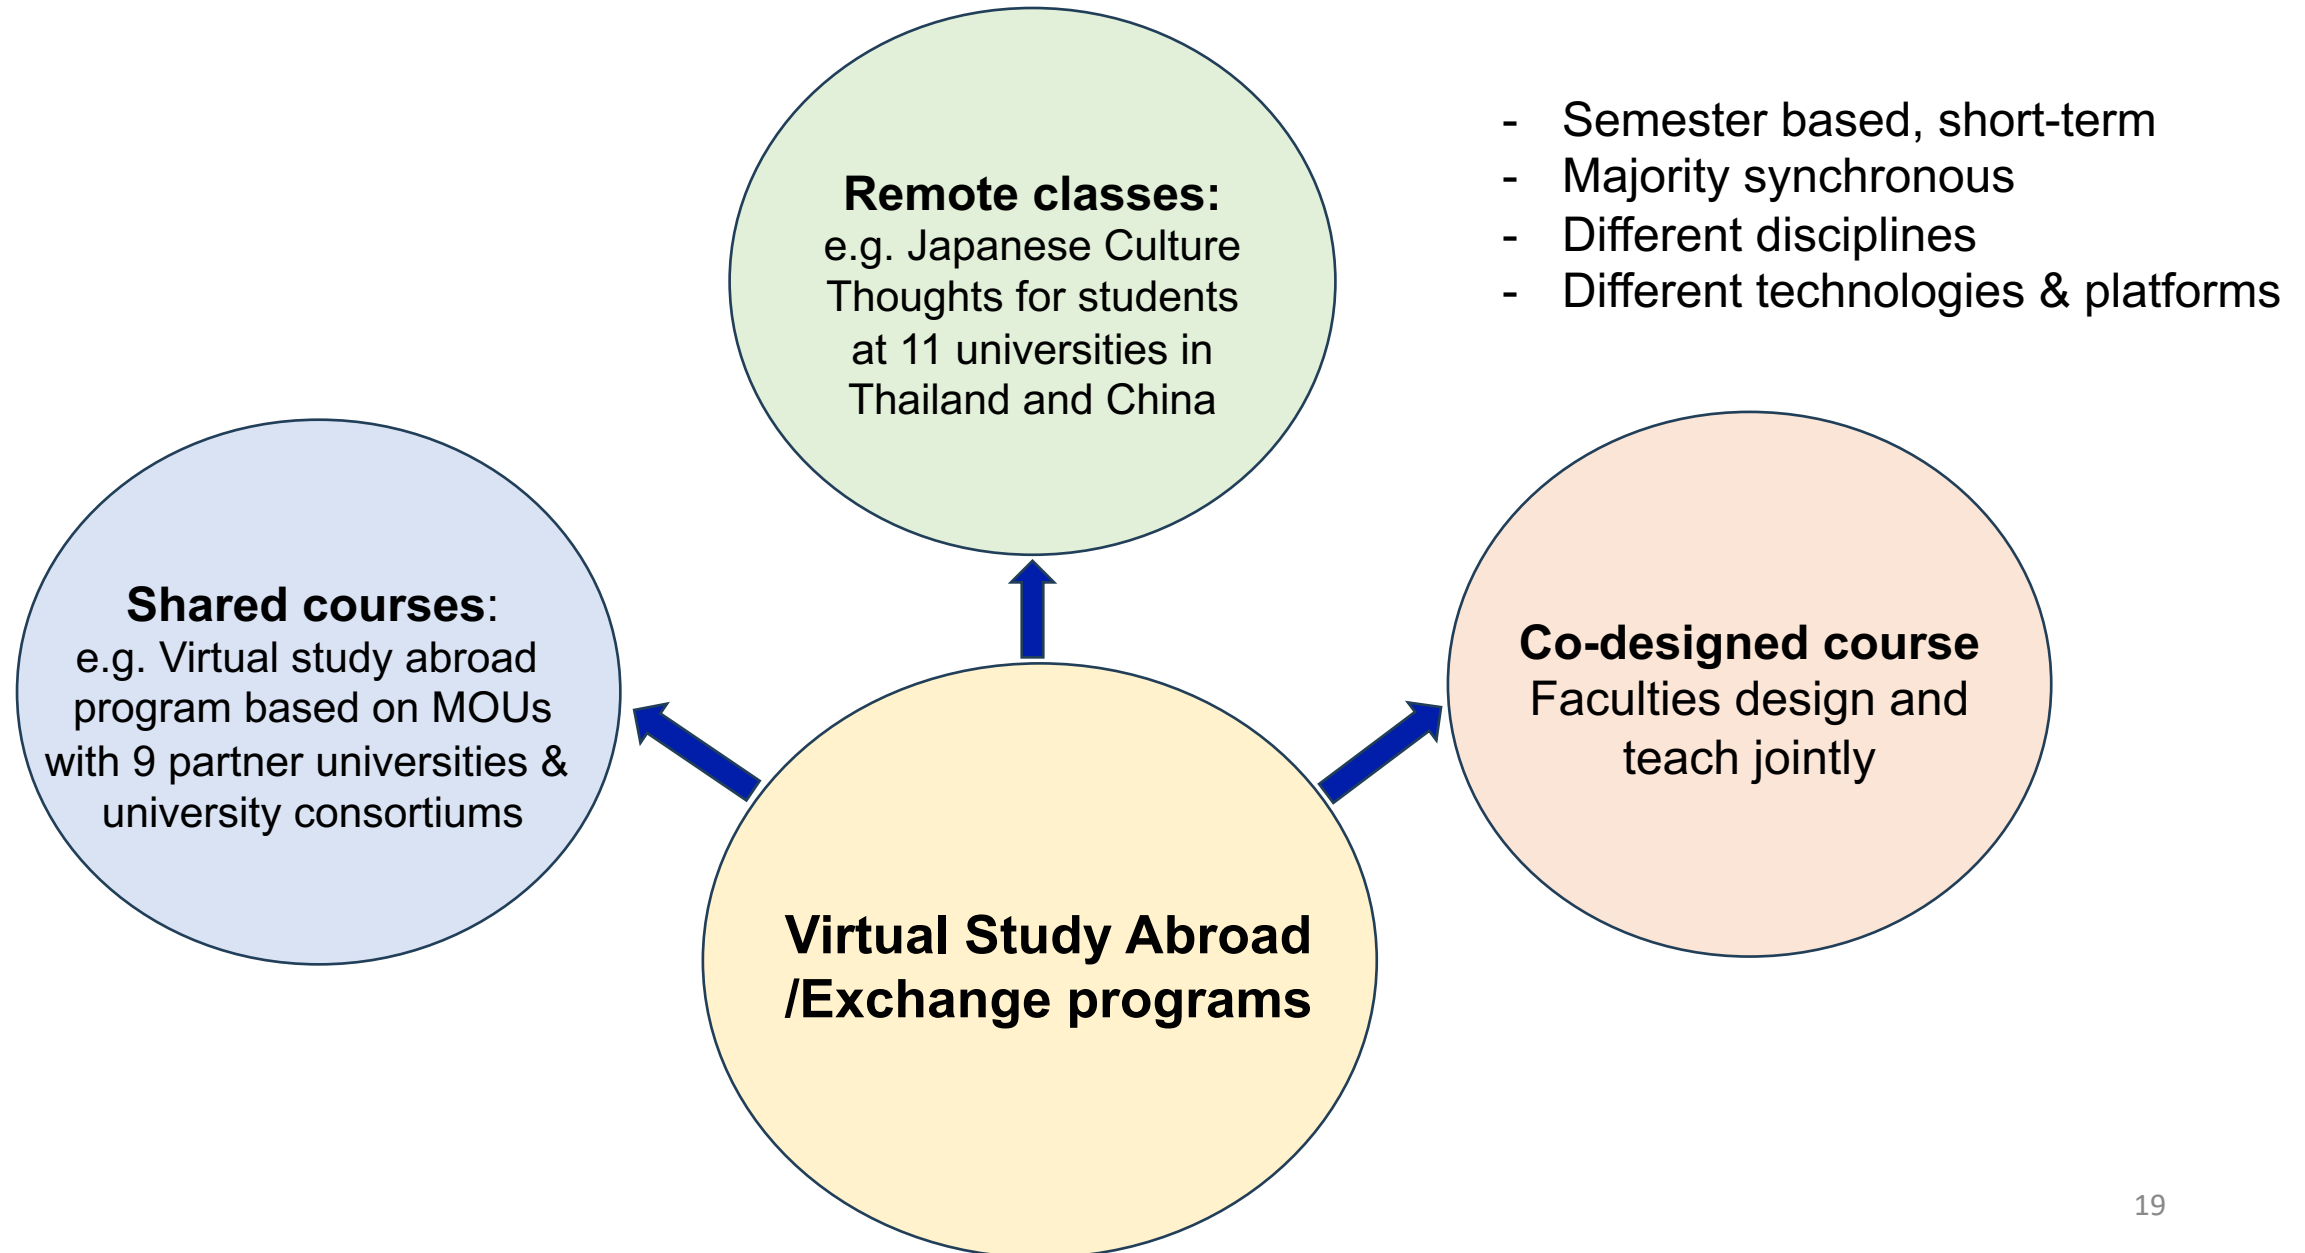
Remote classes:
e.g. Japanese Culture Thoughts for students at 11 universities in Thailand and China

- Semester based, short-term
- Majority synchronous
- Different disciplines
- Different technologies & platforms

Shared courses:
e.g. Virtual study abroad program based on MOUs with 9 partner universities & university consortiums

Co-designed course
Faculties design and teach jointly

Virtual Study Abroad /Exchange programs

19